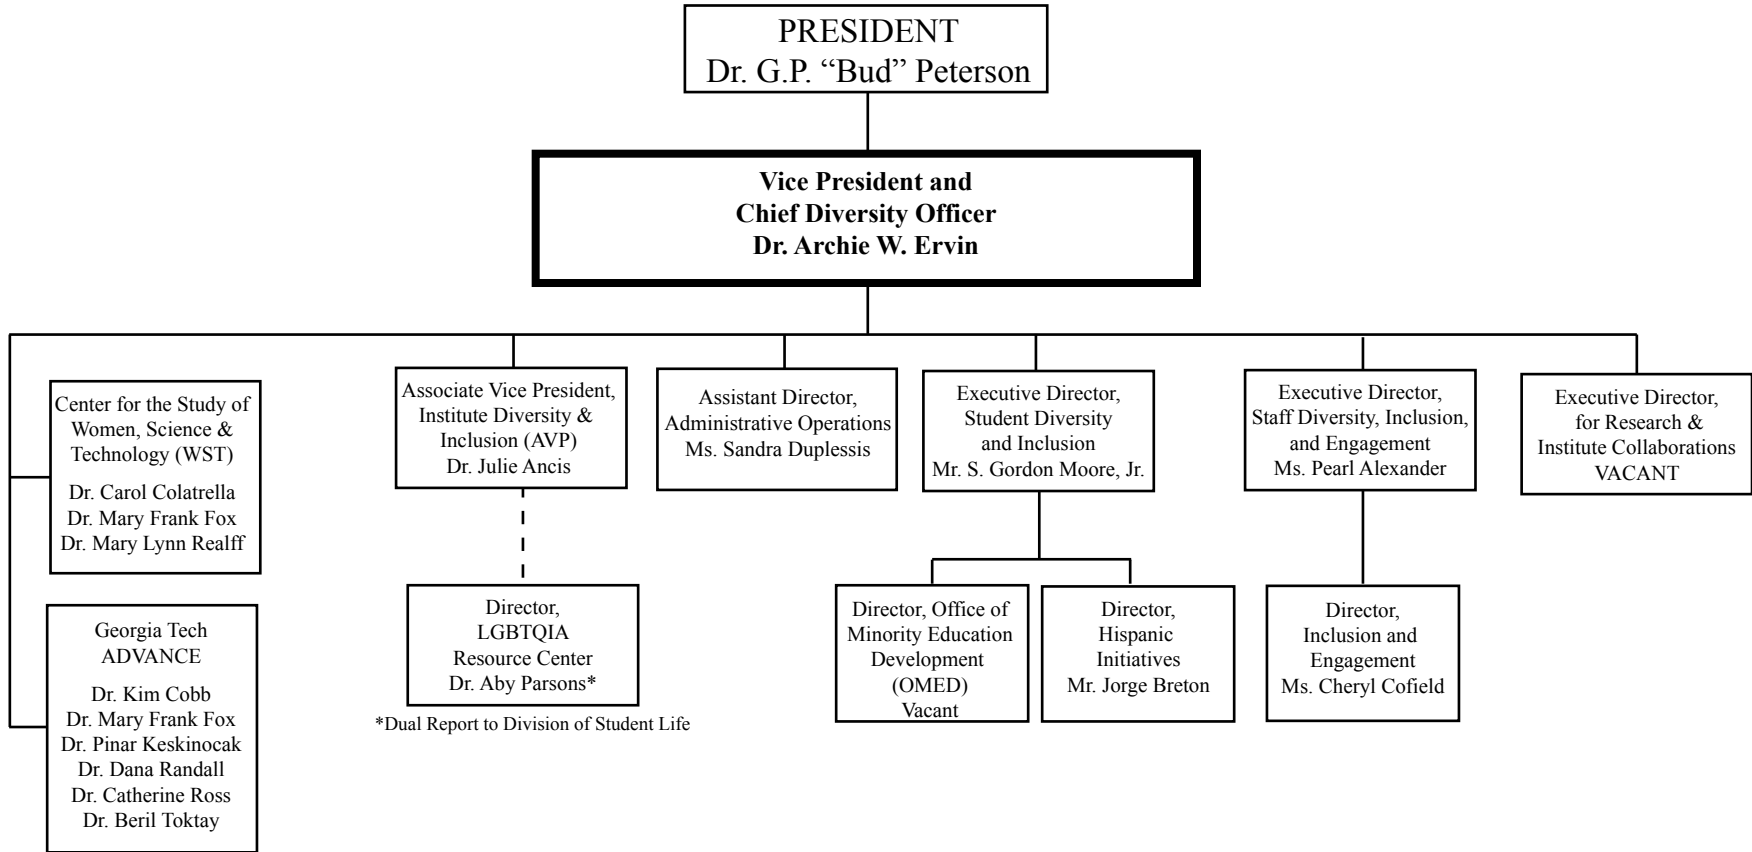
PRESIDENT
Dr. G.P. “Bud” Peterson

**Vice President and Chief Diversity Officer Dr. Archie W. Ervin**

Center for the Study of Women, Science & Technology (WST)

Dr. Carol Colatrella
Dr. Mary Frank Fox
Dr. Mary Lynn Realff

Georgia Tech ADVANCE

Dr. Kim Cobb
Dr. Mary Frank Fox
Dr. Pinar Keskinocak
Dr. Dana Randall
Dr. Catherine Ross
Dr. Beril Toktay

Associate Vice President, Institute Diversity & Inclusion (AVP)
Dr. Julie Ancis

Director, LGBTQIA Resource Center
Dr. Aby Parsons*

*Dual Report to Division of Student Life

Assistant Director, Administrative Operations
Ms. Sandra Duplessis

Executive Director, Student Diversity and Inclusion
Mr. S. Gordon Moore, Jr.

Director, Office of Minority Education Development (OMED)
Vacant

Director, Hispanic Initiatives
Mr. Jorge Breton

Executive Director, Staff Diversity, Inclusion, and Engagement
Ms. Pearl Alexander

Director, Inclusion and Engagement
Ms. Cheryl Cofield

Executive Director, for Research & Institute Collaborations
VACANT